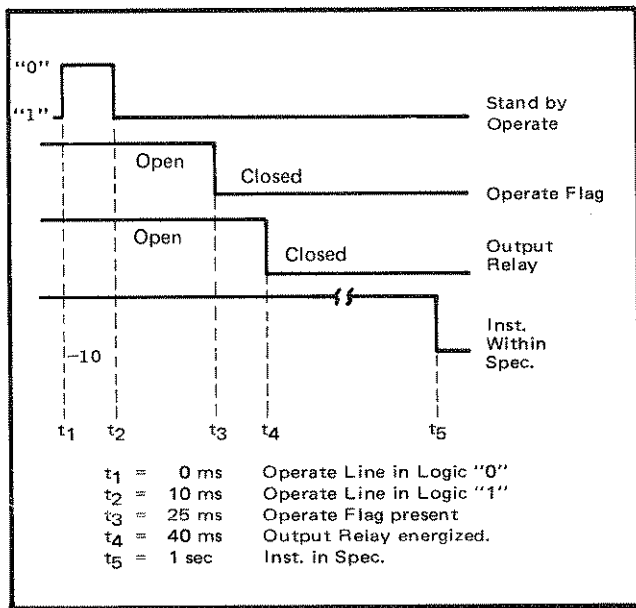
"0"
"1"
Stand by
Operate
Open
Closed
Operate Flag
Open
Output
Relay
Closed
Inst.
Within
Spec.
–10
$t_1$ $t_2$ $t_3$ $t_4$ $t_5$

$t_1$ = 0 ms Operate Line in Logic "0"
$t_2$ = 10 ms Operate Line in Logic "1"
$t_3$ = 25 ms Operate Flag present
$t_4$ = 40 ms Output Relay energized.
$t_5$ = 1 sec Inst. in Spec.